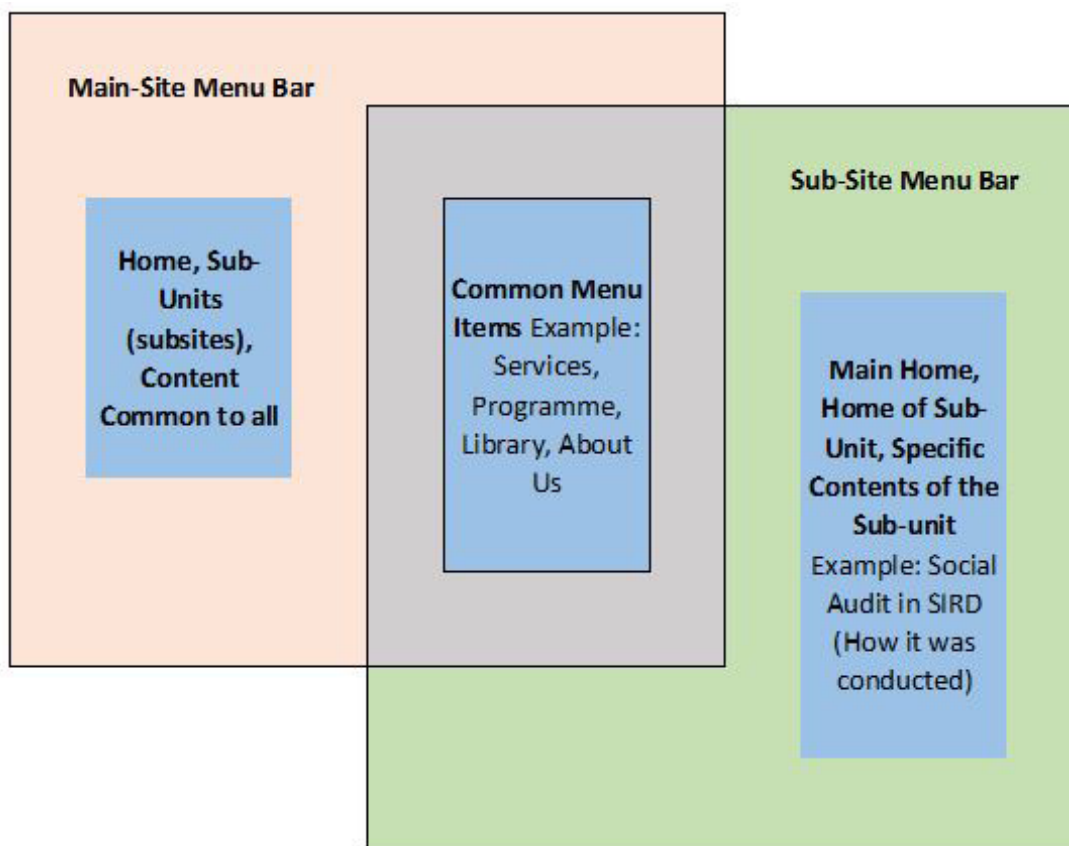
Main-Site Menu Bar

Home, Sub-Units (subsites), Content Common to all

Common Menu Items Example: Services, Programme, Library, About Us

Sub-Site Menu Bar

Main Home, Home of Sub-Unit, Specific Contents of the Sub-unit Example: Social Audit in SIRD (How it was conducted)